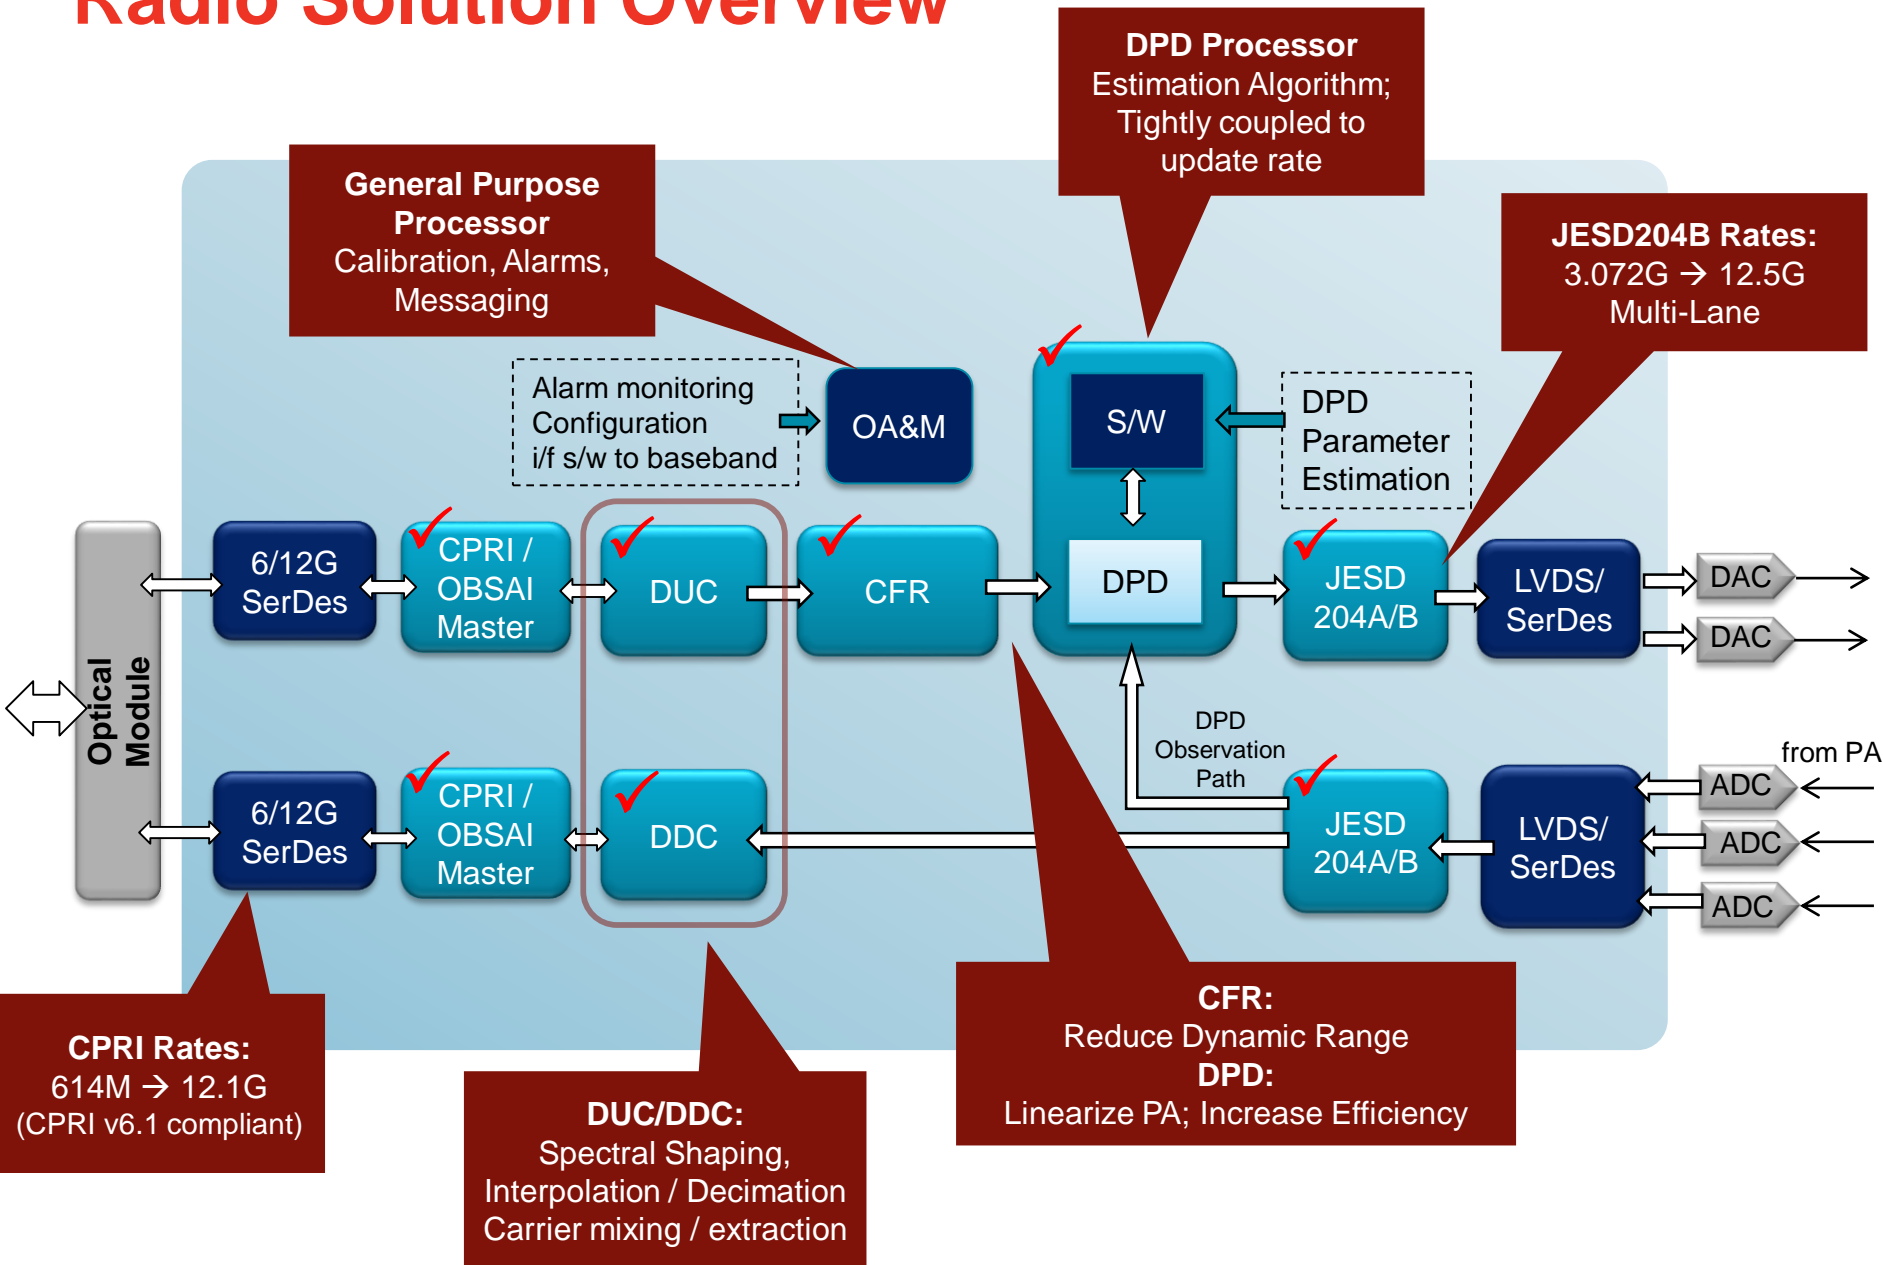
Radio Solution Overview

DPD Processor
Estimation Algorithm; Tightly coupled to update rate

General Purpose Processor
Calibration, Alarms, Messaging

JESD204B Rates:
3.072G → 12.5G
Multi-Lane

Alarm monitoring
Configuration
i/f s/w to baseband

OA&M

S/W

DPD
Parameter
Estimation

Optical Module

6/12G SerDes

CPRI / OBSAI Master

DUC

CFR

DPD

JESD 204A/B

LVDS/ SerDes

DAC

DAC

DPD Observation Path

from PA

ADC

ADC

ADC

6/12G SerDes

CPRI / OBSAI Master

DDC

JESD 204A/B

LVDS/ SerDes

CPRI Rates:
614M → 12.1G
(CPRI v6.1 compliant)

DUC/DDC:
Spectral Shaping,
Interpolation / Decimation
Carrier mixing / extraction

CFR:
Reduce Dynamic Range
DPD:
Linearize PA; Increase Efficiency